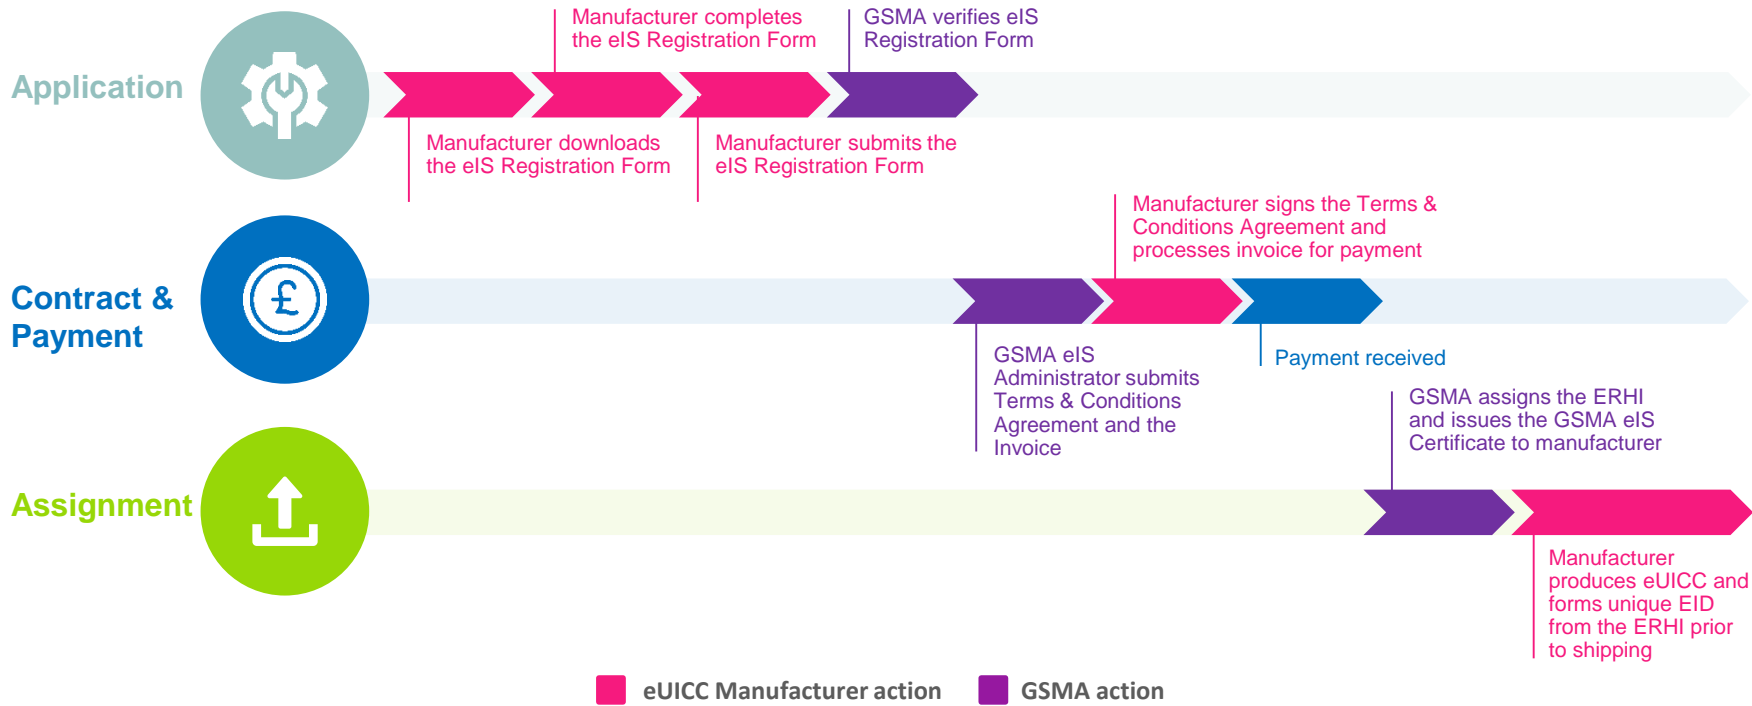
Application

Manufacturer completes the eIS Registration Form

GSMA verifies eIS Registration Form

Manufacturer downloads the eIS Registration Form

Manufacturer submits the eIS Registration Form

Contract & Payment

Manufacturer signs the Terms & Conditions Agreement and processes invoice for payment

GSMA eIS Administrator submits Terms & Conditions Agreement and the Invoice

Payment received

Assignment

GSMA assigns the ERHI and issues the GSMA eIS Certificate to manufacturer

Manufacturer produces eUICC and forms unique EID from the ERHI prior to shipping

eUICC Manufacturer action

GSMA action